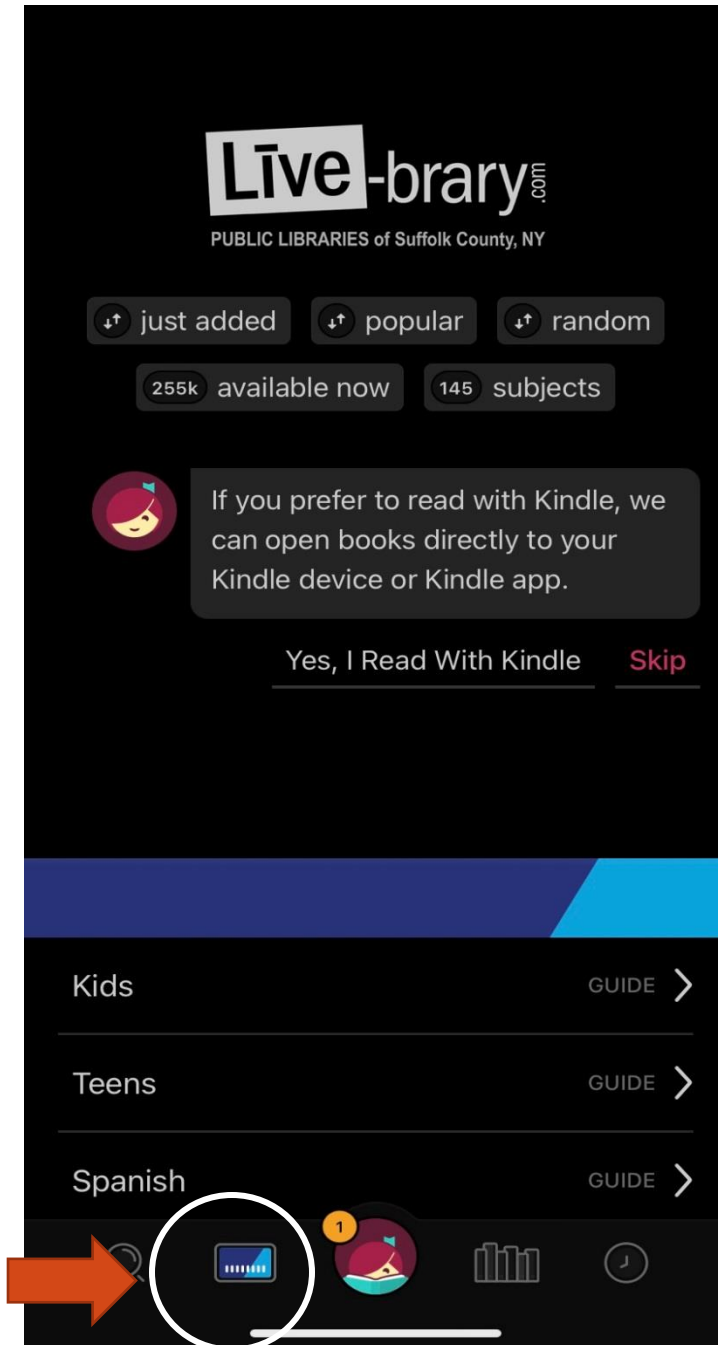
Līve-brary.com
PUBLIC LIBRARIES of Suffolk County, NY

just added popular random
255k available now 145 subjects

If you prefer to read with Kindle, we can open books directly to your Kindle device or Kindle app.

Yes, I Read With Kindle Skip

Kids GUIDE

Teens GUIDE

Spanish GUIDE

1